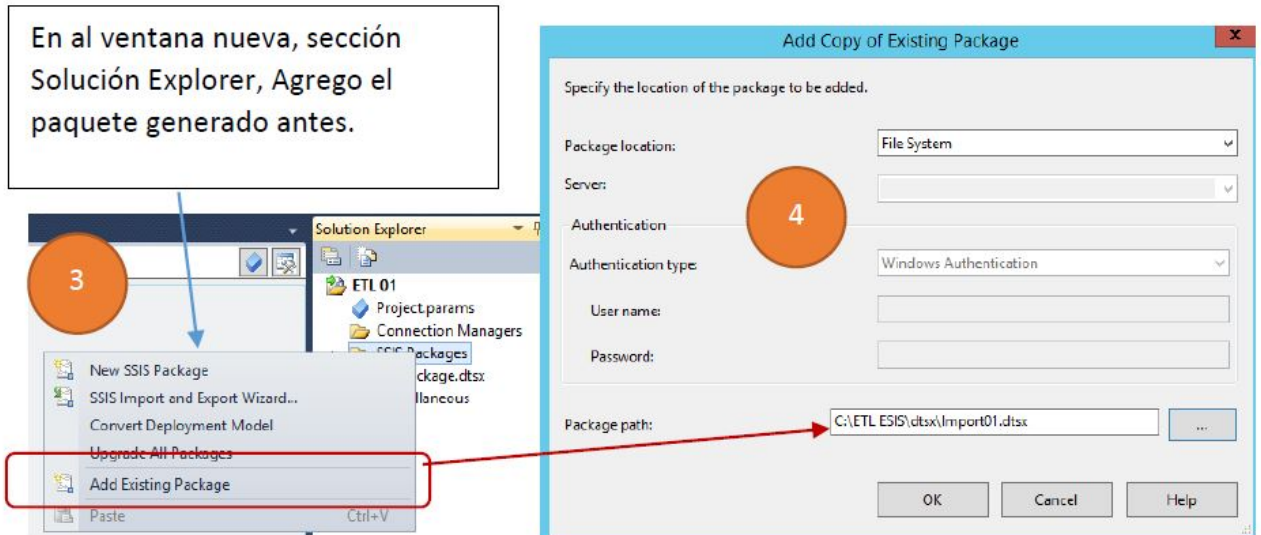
En al ventana nueva, sección Solución Explorer, Agrego el paquete generado antes.

3

Solution Explorer

ETL 01
Project.params
Connection Managers
SSIS Packages
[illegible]ckage.dtsx
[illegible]llaneous

New SSIS Package
SSIS Import and Export Wizard...
Convert Deployment Model
Upgrade All Packages
Add Existing Package
Paste Ctrl+V

Add Copy of Existing Package

x

Specify the location of the package to be added.

Package location: File System

Server:

4

Authentication

Authentication type: Windows Authentication

User name:

Password:

Package path: C:\ETL ESIS\dtsx\Import01.dtsx ...

OK Cancel Help